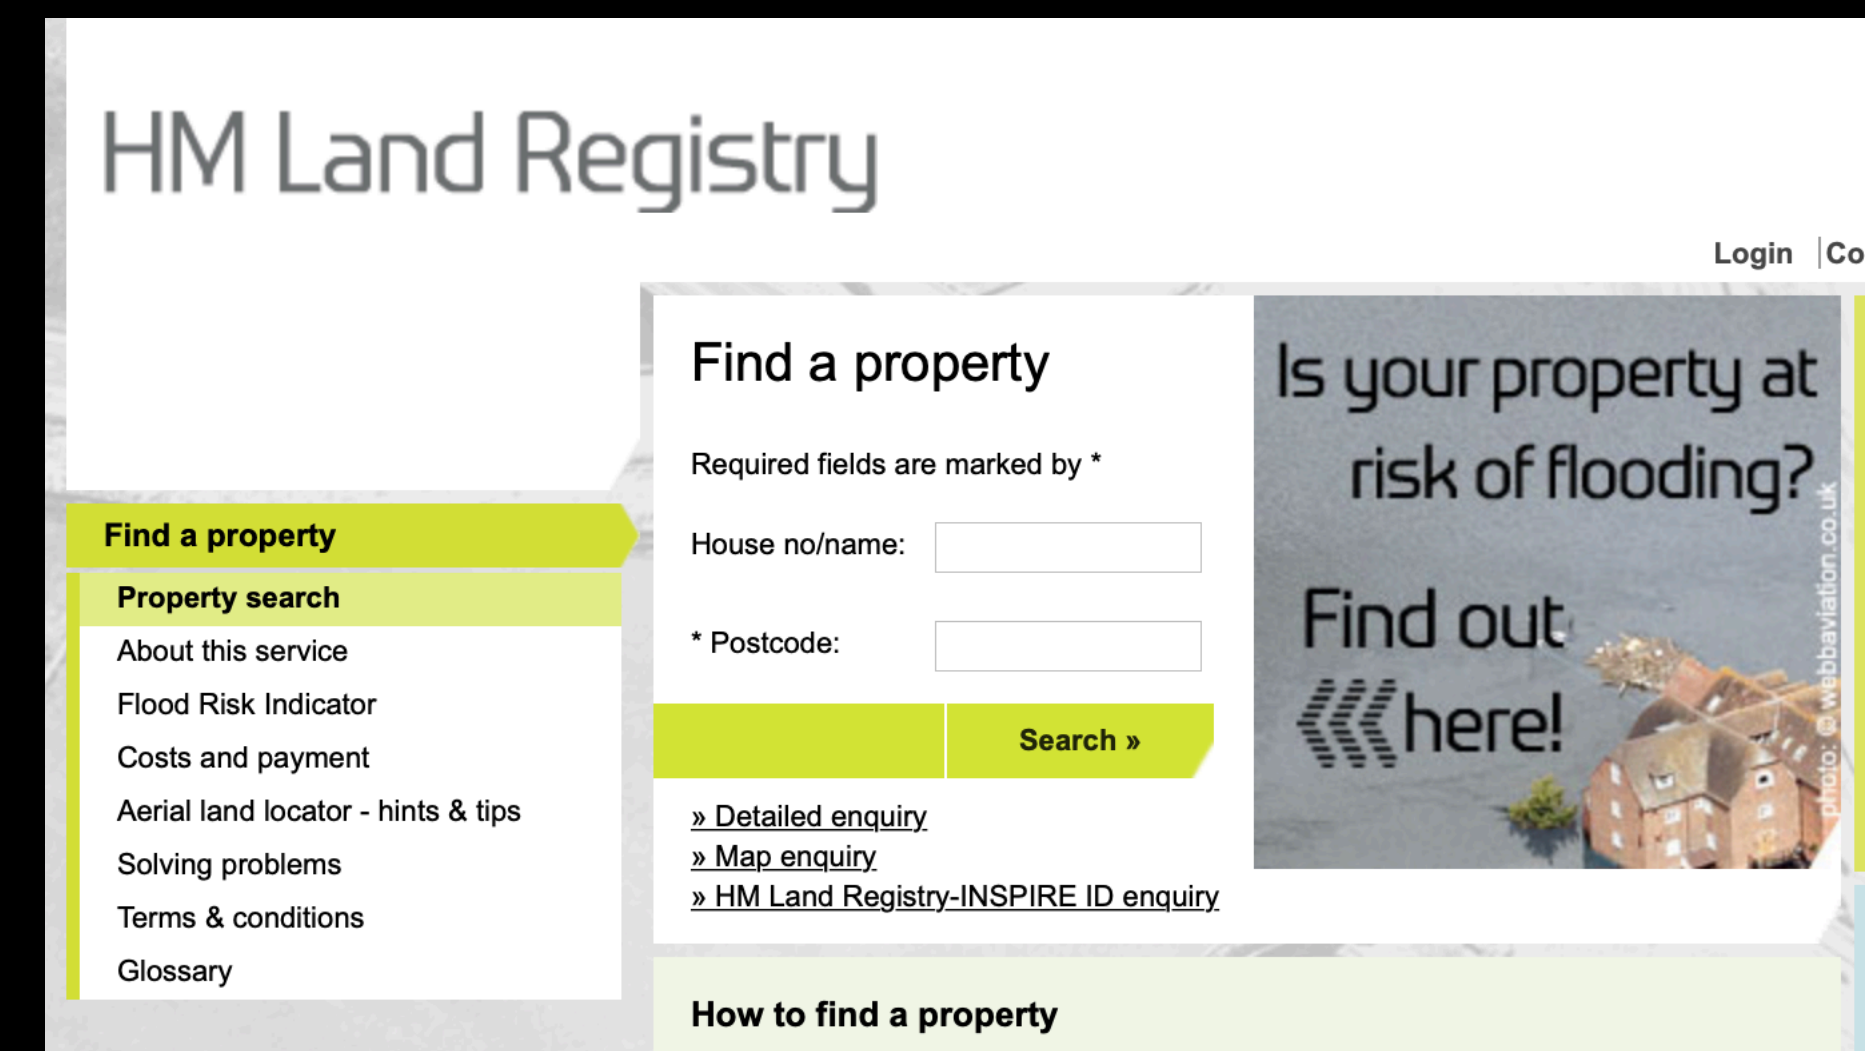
HM Land Registry

Login | Co

Find a property

Property search

About this service

Flood Risk Indicator

Costs and payment

Aerial land locator - hints & tips

Solving problems

Terms & conditions

Glossary

Find a property

Required fields are marked by *

House no/name:

* Postcode:

Search »

» Detailed enquiry

» Map enquiry

» HM Land Registry-INSPIRE ID enquiry

Is your property at risk of flooding?

Find out here!

photo: © webbaviation.co.uk

How to find a property